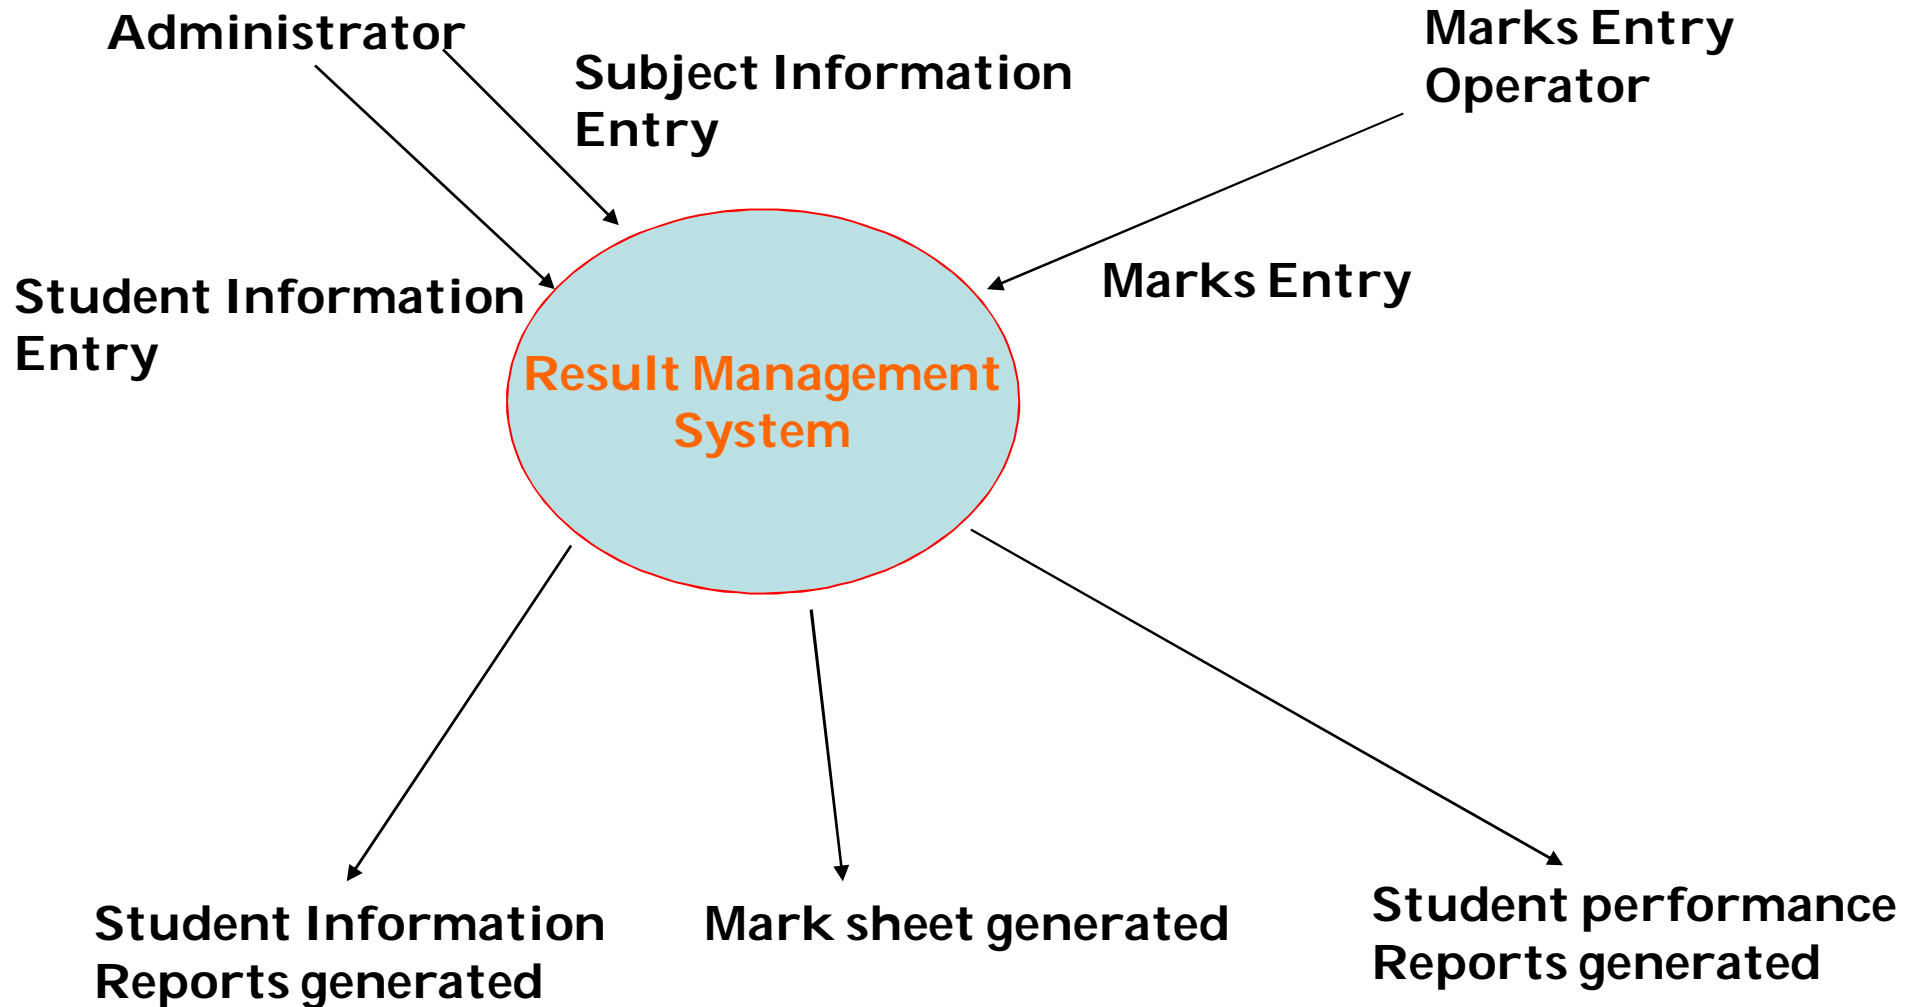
Administrator

Subject Information Entry

Marks Entry Operator

Marks Entry

Student Information Entry

Result Management System

Student Information Reports generated

Mark sheet generated

Student performance Reports generated